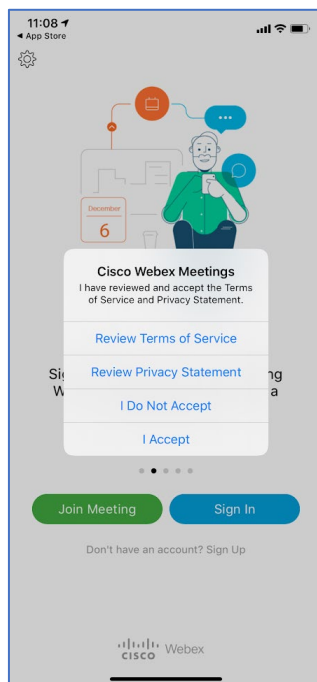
11:08
◀ App Store

December
6

Cisco Webex Meetings
I have reviewed and accept the Terms of Service and Privacy Statement.

Review Terms of Service

Review Privacy Statement

I Do Not Accept

I Accept

Si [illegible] ng
W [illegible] a

Join Meeting

Sign In

Don't have an account? Sign Up

cisco Webex